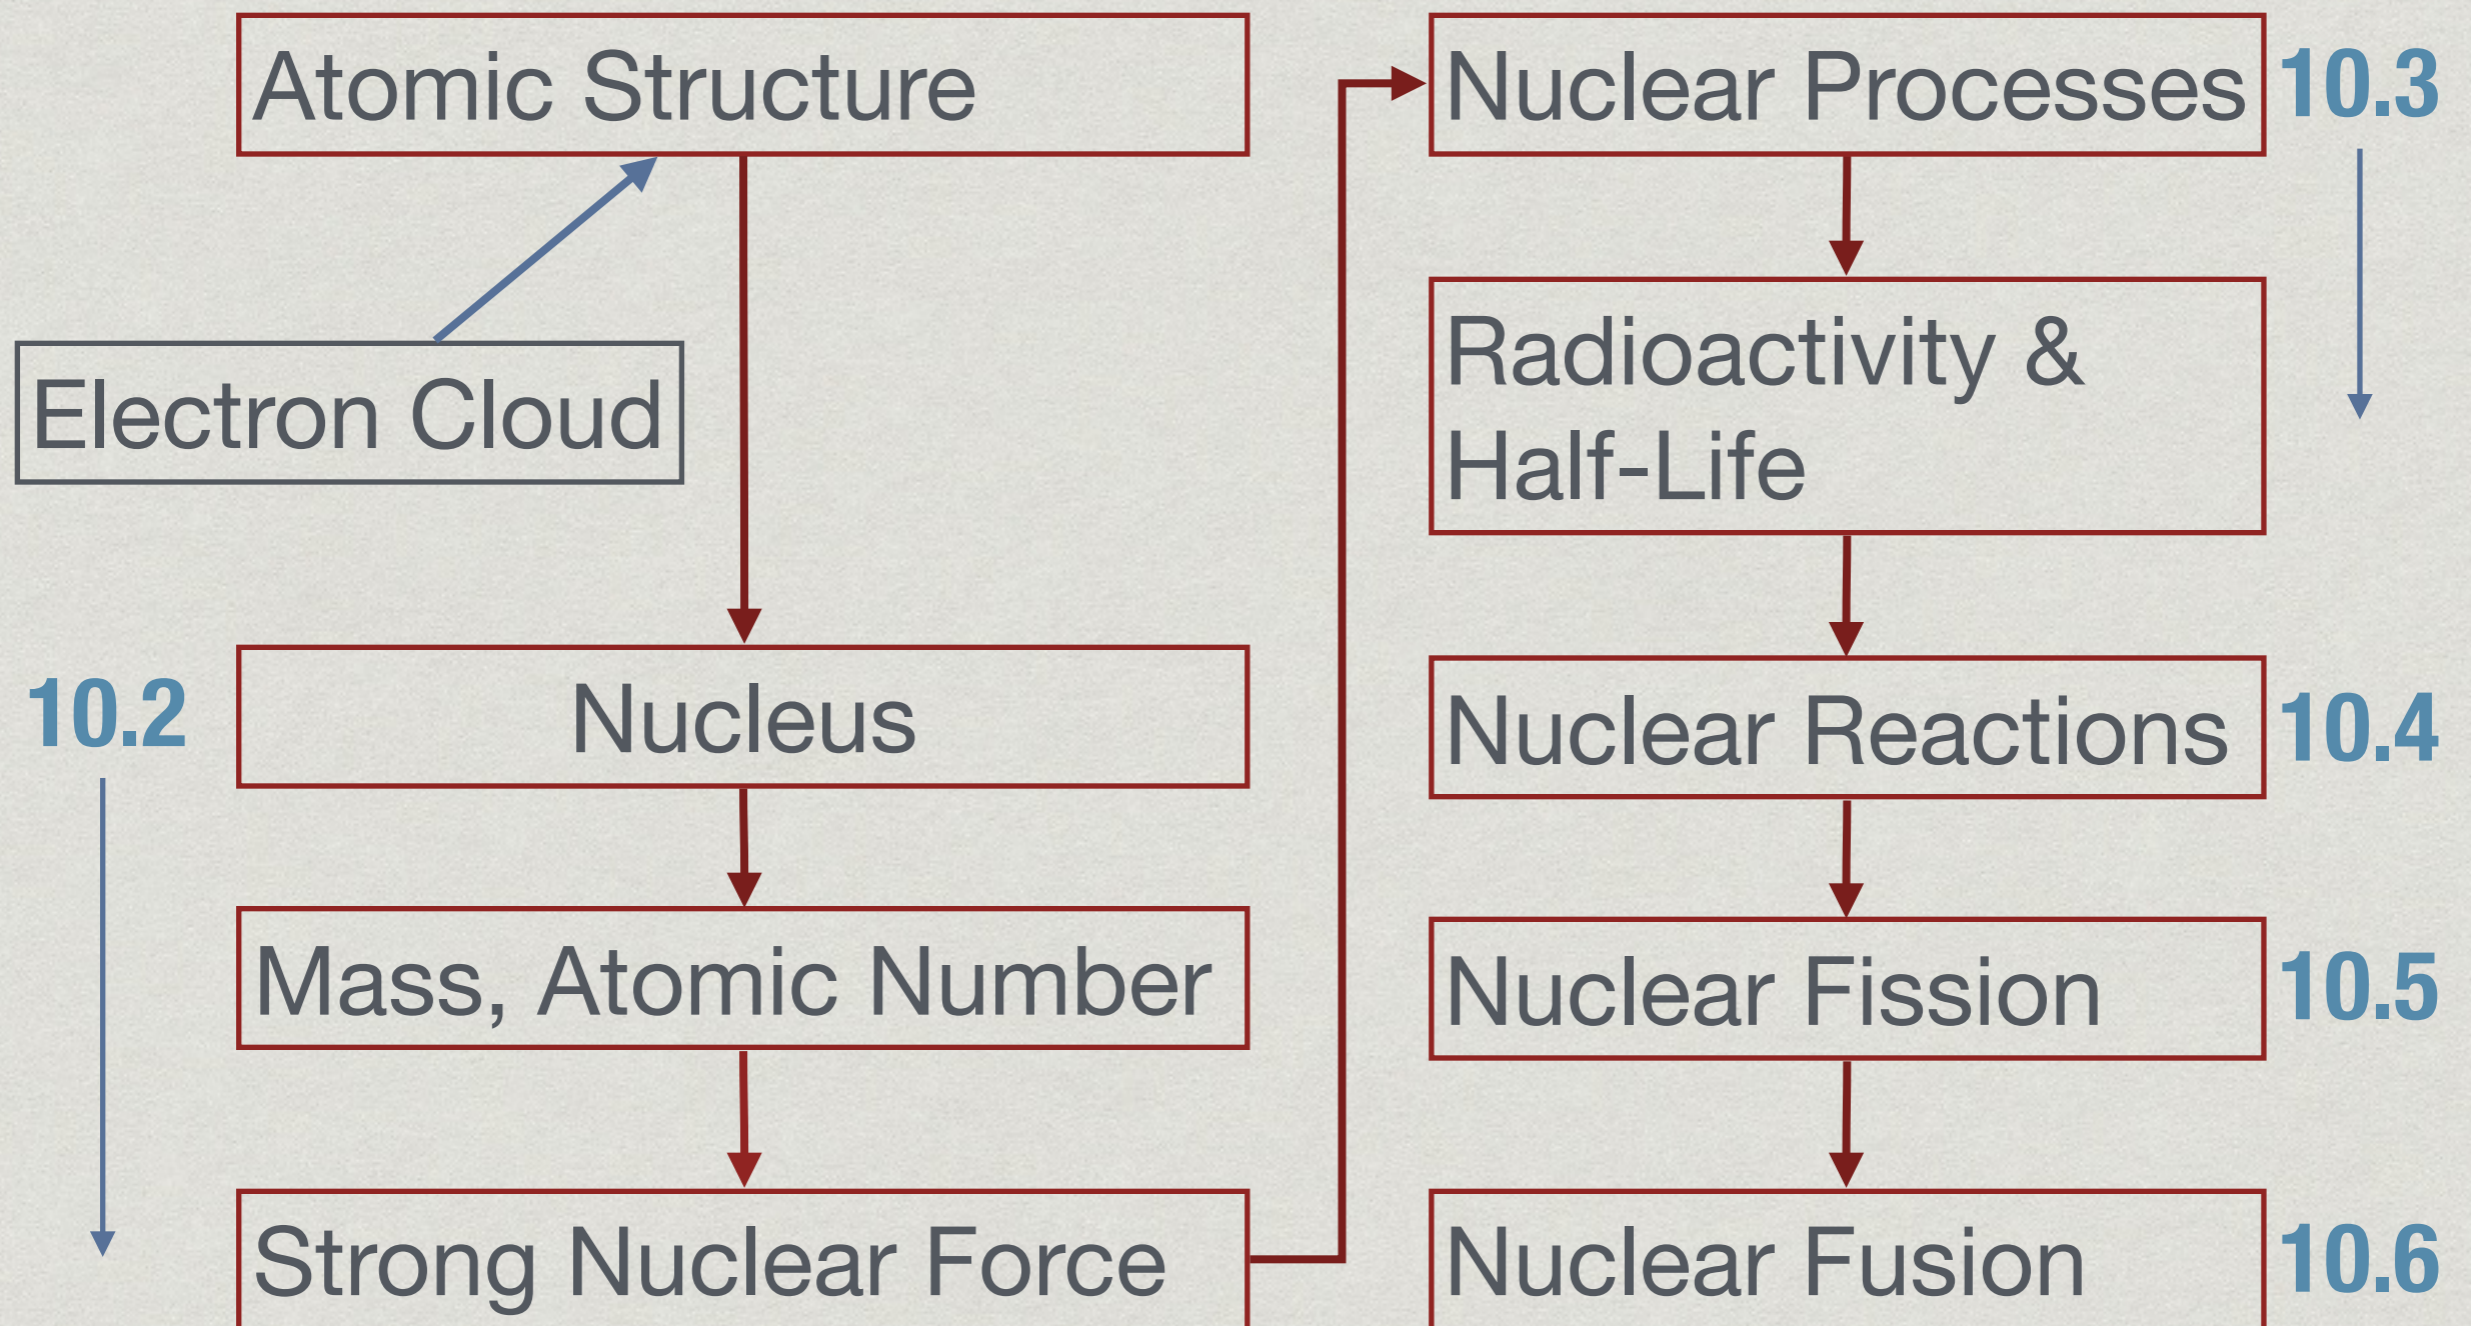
Atomic Structure

Electron Cloud

10.2

Nucleus

Mass, Atomic Number

Strong Nuclear Force

Nuclear Processes 10.3

Radioactivity & Half-Life

Nuclear Reactions 10.4

Nuclear Fission 10.5

Nuclear Fusion 10.6